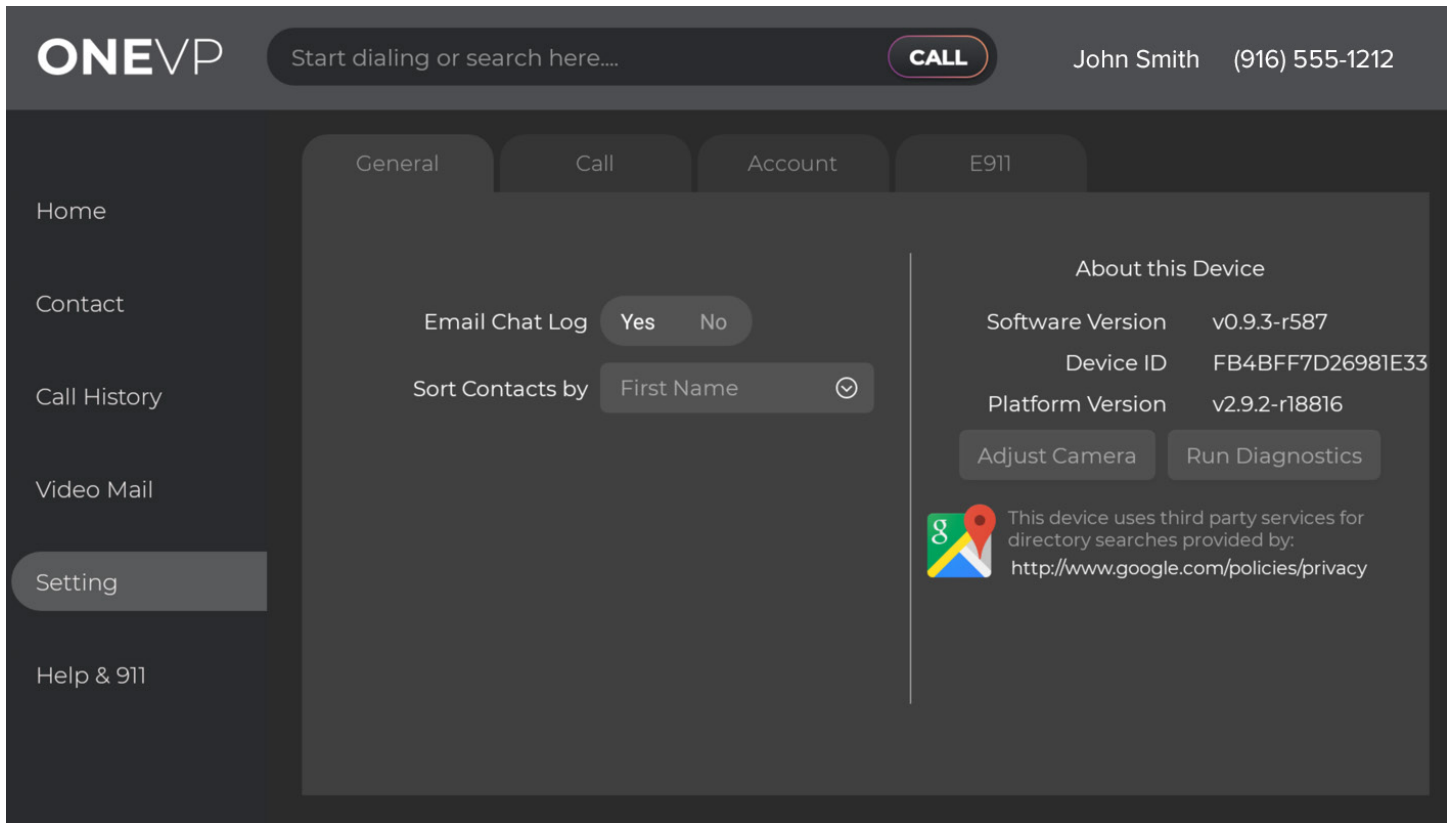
ONEVP

Start dialing or search here....

CALL

John Smith (916) 555-1212

Home

Contact

Call History

Video Mail

Setting

Help & 911

General

Call

Account

E911

Email Chat Log Yes No

Sort Contacts by First Name

About this Device

| Software Version | v0.9.3-r587 |
|---|---|
| Device ID | FB4BFF7D26981E33 |
| Platform Version | v2.9.2-r18816 |

Adjust Camera

Run Diagnostics

g

This device uses third party services for directory searches provided by:

http://www.google.com/policies/privacy